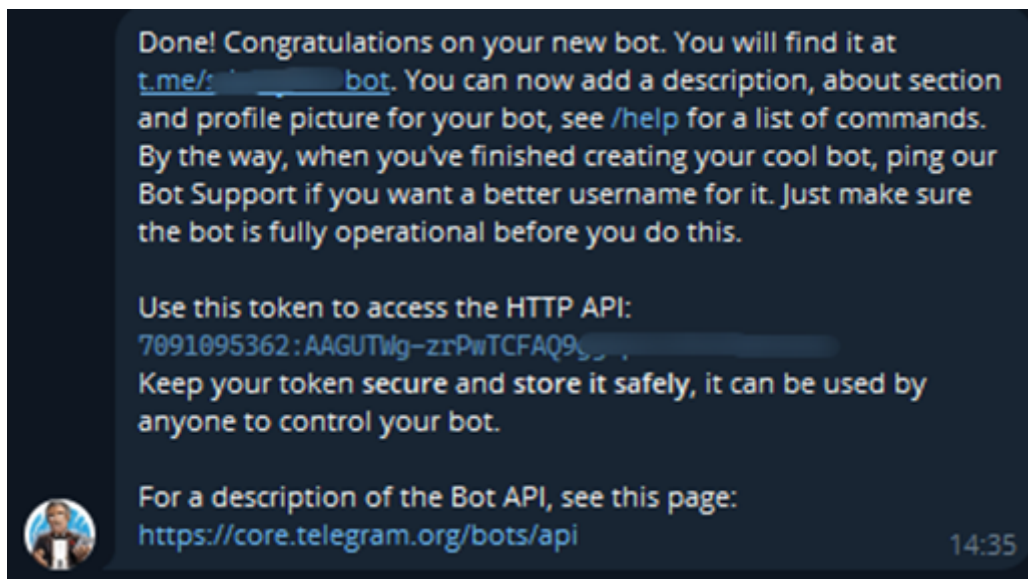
Done! Congratulations on your new bot. You will find it at t.me/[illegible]bot. You can now add a description, about section and profile picture for your bot, see /help for a list of commands. By the way, when you've finished creating your cool bot, ping our Bot Support if you want a better username for it. Just make sure the bot is fully operational before you do this.

Use this token to access the HTTP API:
7091095362:AAGUTWg-zrPwTCFAQ9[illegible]
Keep your token secure and store it safely, it can be used by anyone to control your bot.

For a description of the Bot API, see this page:
https://core.telegram.org/bots/api

14:35